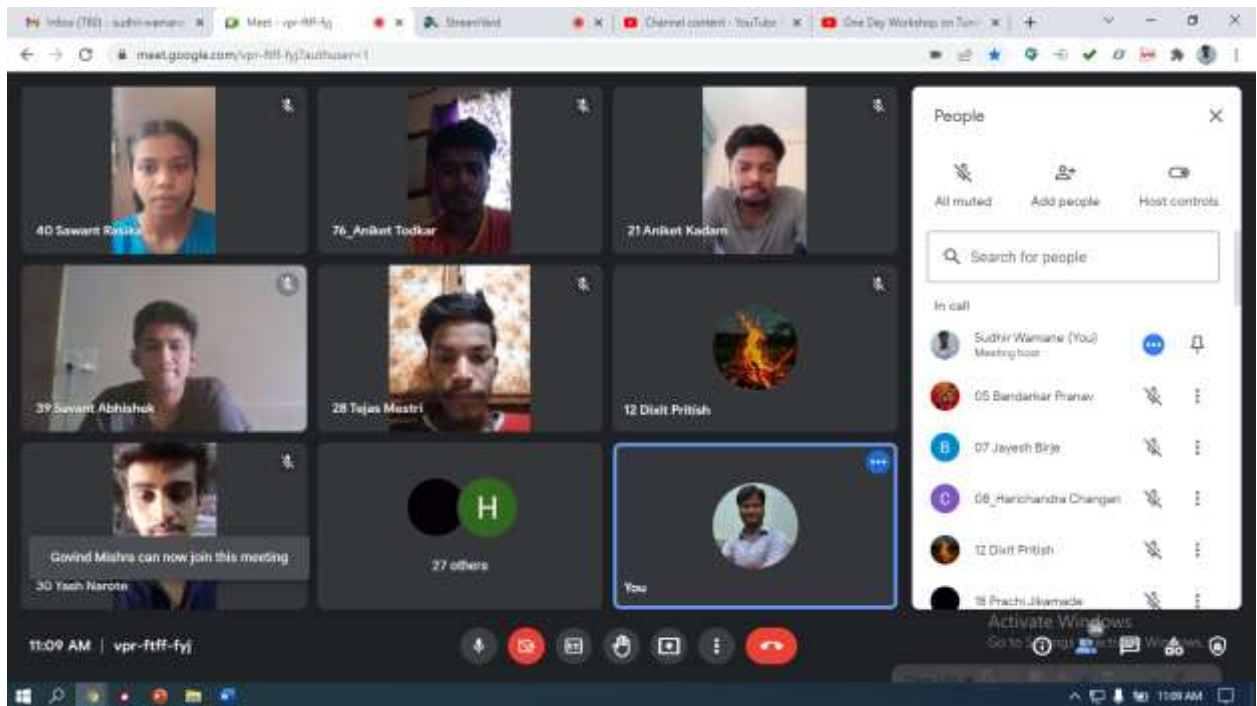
Inbox (780) - sudhirwamane | Meet - vpr-fttf-fyj | StreamYard | Channel content - YouTube | One Day Workshop on Tuni

meet.google.com/vpr-fttf-fyj?authuser=1

40 Sawant Rasika

76_Aniket Todkar

21 Aniket Kadam

39 Sawant Abhishek

28 Tejas Mestri

12 Dixit Pritish

Govind Mishra can now join this meeting

30 Yash Narote

H

27 others

You

People

All muted

Add people

Host controls

Search for people

In call

Sudhir Wamane (You)
Meeting host

05 Bandarkar Pranav

B

07 Jayesh Birje

C

08_Harichandra Changan

12 Dixit Pritish

18 Prachi Jikamade

11:09 AM | vpr-fttf-fyj

Activate Windows
Go to Settings to activate Windows.

11:09 AM